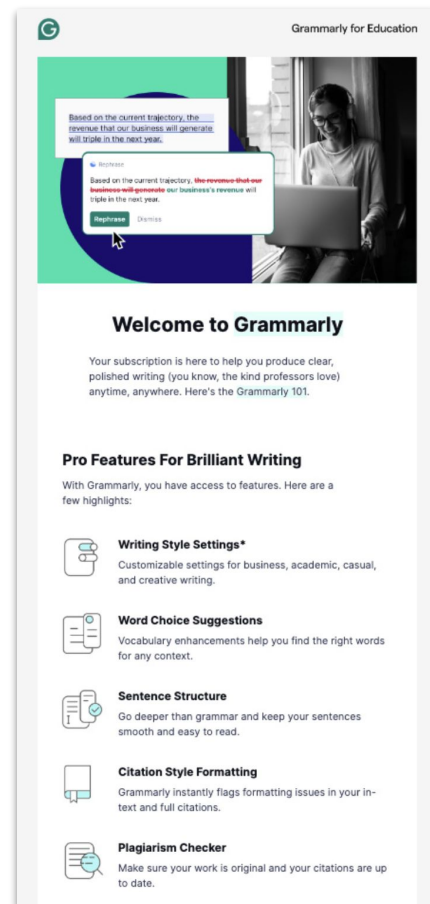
Grammarly for Education

Based on the current trajectory, the revenue that our business will generate will triple in the next year.

Rephrase

Based on the current trajectory, the revenue that our business will generate our business's revenue will triple in the next year.

Rephrase Dismiss

Welcome to Grammarly

Your subscription is here to help you produce clear, polished writing (you know, the kind professors love) anytime, anywhere. Here's the Grammarly 101.

Pro Features For Brilliant Writing

With Grammarly, you have access to features. Here are a few highlights:

Writing Style Settings*
Customizable settings for business, academic, casual, and creative writing.

Word Choice Suggestions
Vocabulary enhancements help you find the right words for any context.

Sentence Structure
Go deeper than grammar and keep your sentences smooth and easy to read.

Citation Style Formatting
Grammarly instantly flags formatting issues in your in-text and full citations.

Plagiarism Checker
Make sure your work is original and your citations are up to date.